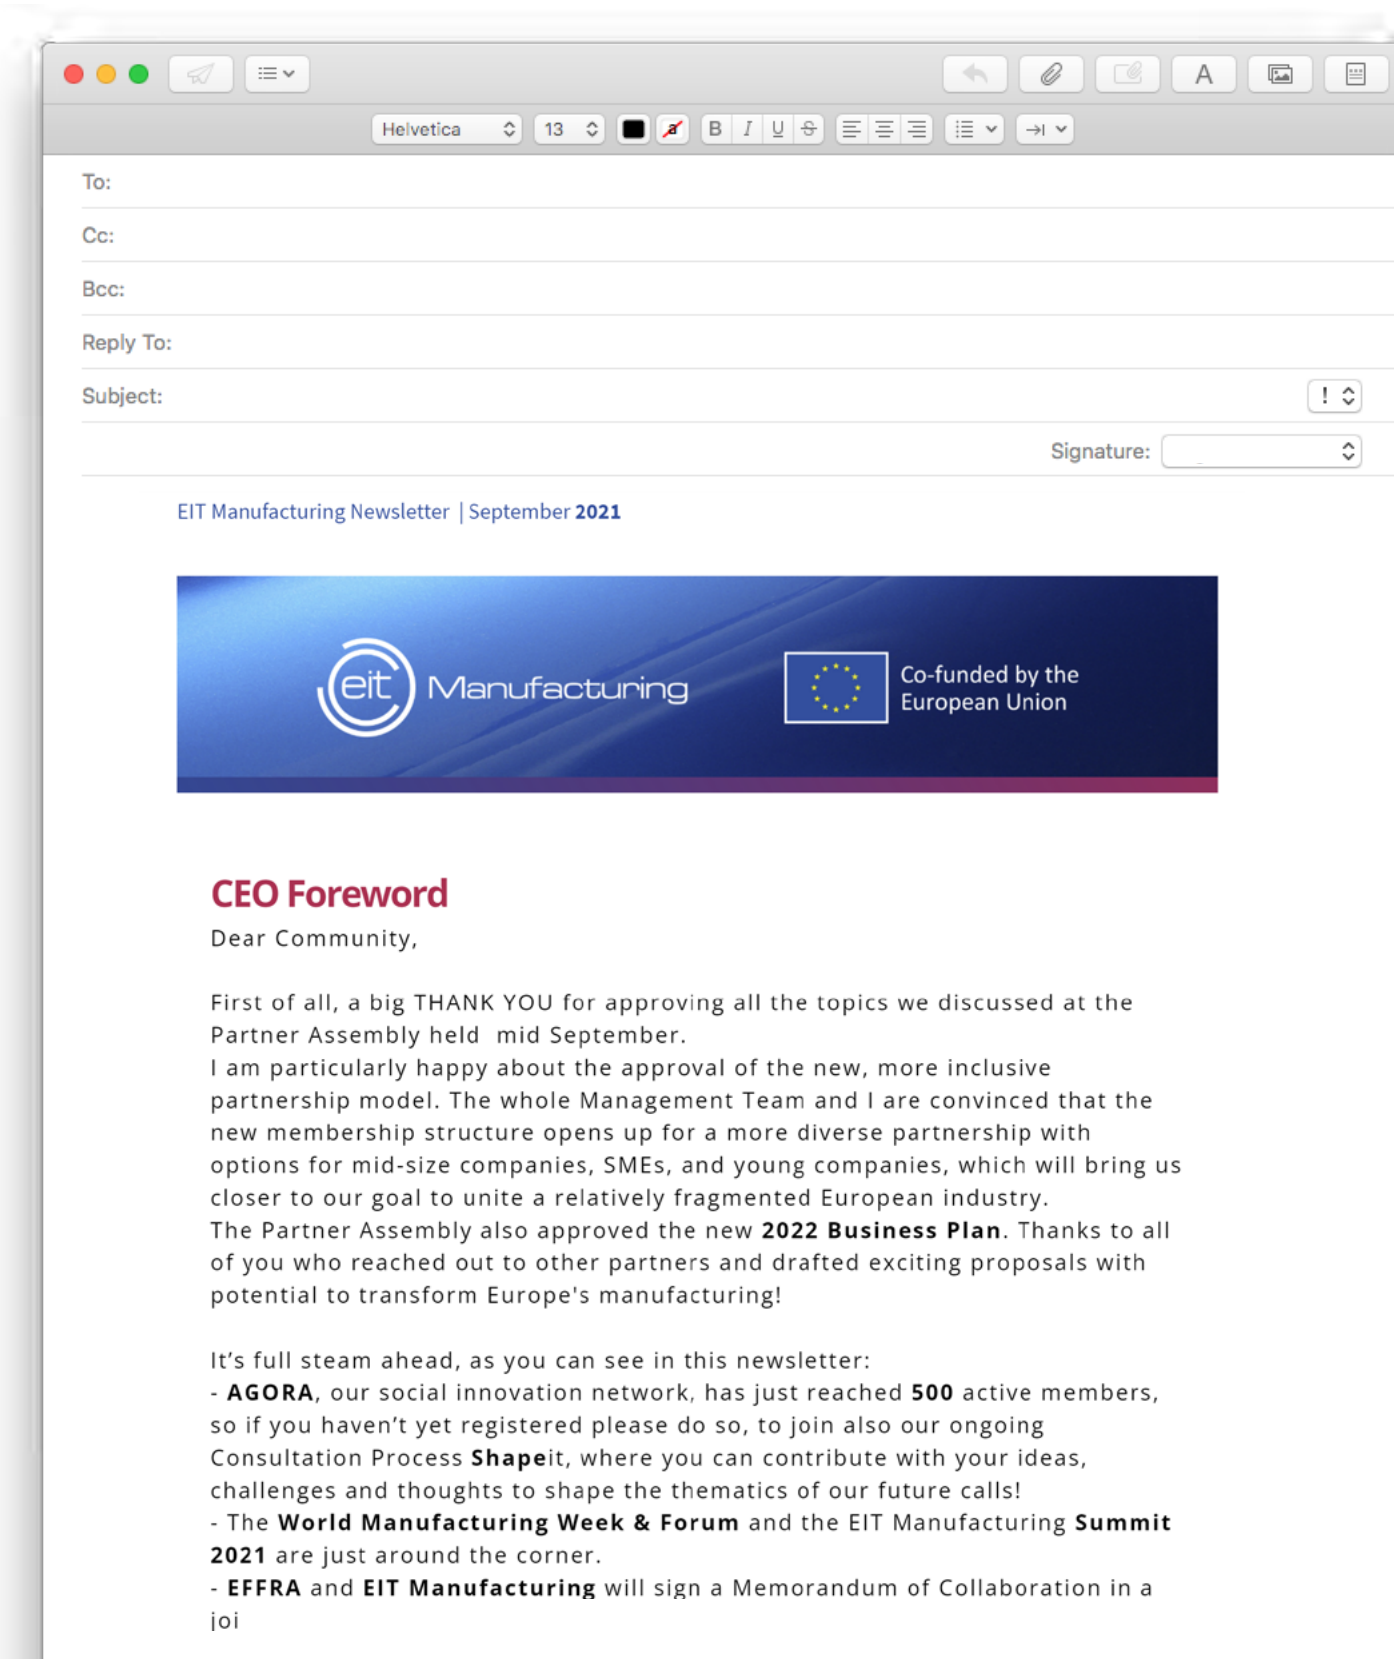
Helvetica 13 B I U S

To:

Cc:

Bcc:

Reply To:

Subject: !

Signature:

EIT Manufacturing Newsletter | September **2021**

eit Manufacturing

Co-funded by the European Union

CEO Foreword

Dear Community,

First of all, a big THANK YOU for approving all the topics we discussed at the Partner Assembly held mid September.
I am particularly happy about the approval of the new, more inclusive partnership model. The whole Management Team and I are convinced that the new membership structure opens up for a more diverse partnership with options for mid-size companies, SMEs, and young companies, which will bring us closer to our goal to unite a relatively fragmented European industry.
The Partner Assembly also approved the new **2022 Business Plan**. Thanks to all of you who reached out to other partners and drafted exciting proposals with potential to transform Europe's manufacturing!

It's full steam ahead, as you can see in this newsletter:
- **AGORA**, our social innovation network, has just reached **500** active members, so if you haven't yet registered please do so, to join also our ongoing Consultation Process **Shape**it, where you can contribute with your ideas, challenges and thoughts to shape the thematics of our future calls!
- The **World Manufacturing Week & Forum** and the EIT Manufacturing **Summit 2021** are just around the corner.
- **EFFRA** and **EIT Manufacturing** will sign a Memorandum of Collaboration in a joi